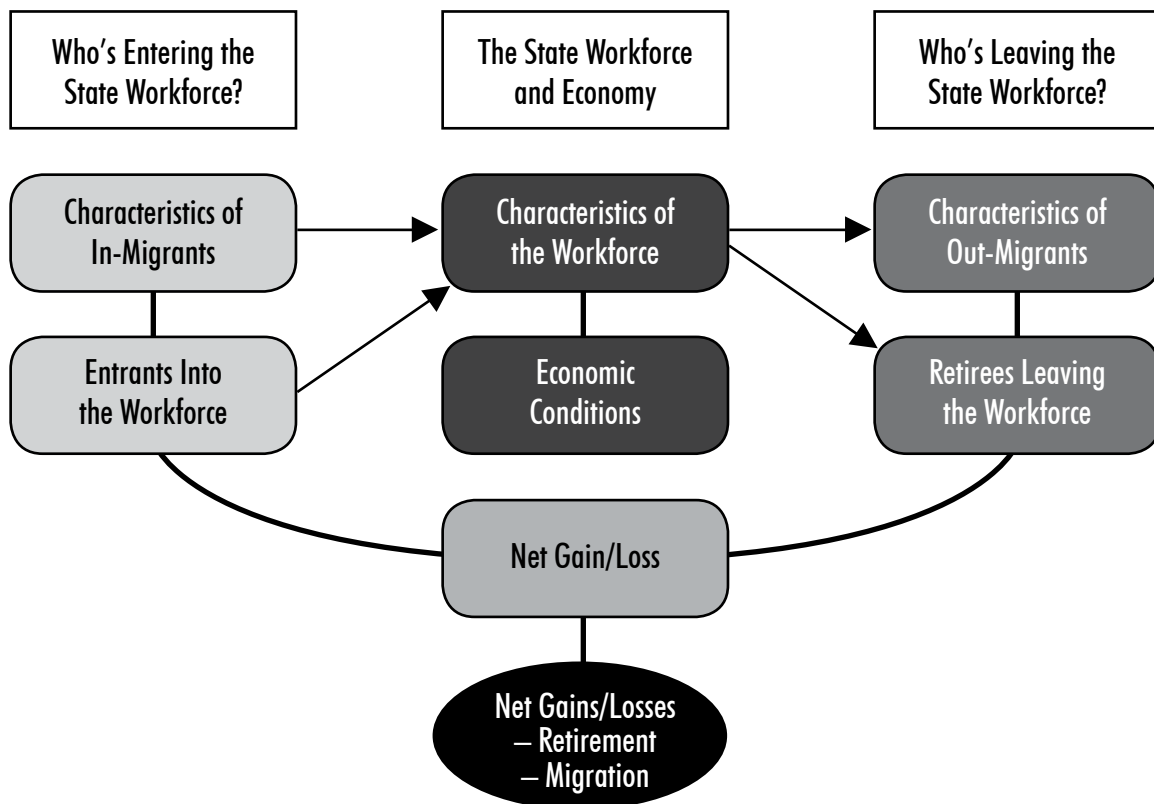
Who's Entering the State Workforce?

The State Workforce and Economy

Who's Leaving the State Workforce?

Characteristics of In-Migrants

Characteristics of the Workforce

Characteristics of Out-Migrants

Entrants Into the Workforce

Economic Conditions

Retirees Leaving the Workforce

Net Gain/Loss

Net Gains/Losses
– Retirement
– Migration